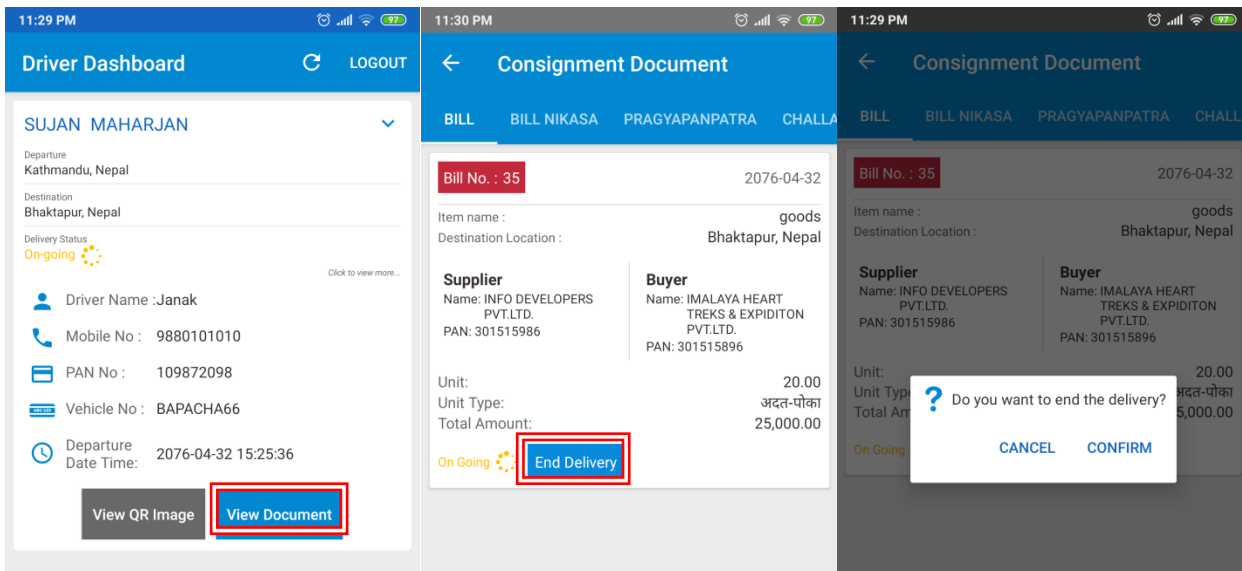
11:29 PM

Driver Dashboard

LOGOUT

SUJAN MAHARJAN

Departure
Kathmandu, Nepal

Destination
Bhaktapur, Nepal

Delivery Status
On-going

Click to view more...

Driver Name :Janak

Mobile No : 9880101010

PAN No : 109872098

Vehicle No : BAPACHA66

Departure Date Time: 2076-04-32 15:25:36

View QR Image

View Document

11:30 PM

Consignment Document

BILL BILL NIKASA PRAGYAPANPATRA CHALLA

Bill No. : 35

2076-04-32

Item name : goods

Destination Location : Bhaktapur, Nepal

Supplier
Name: INFO DEVELOPERS PVT.LTD.
PAN: 301515986

Buyer
Name: IMALAYA HEART TREKS & EXPIDITON PVT.LTD.
PAN: 301515896

Unit: 20.00

Unit Type: अदत-पोका

Total Amount: 25,000.00

On Going

End Delivery

11:29 PM

Consignment Document

BILL BILL NIKASA PRAGYAPANPATRA CHALL

Bill No. : 35

2076-04-32

Item name : goods

Destination Location : Bhaktapur, Nepal

Supplier
Name: INFO DEVELOPERS PVT.LTD.
PAN: 301515986

Buyer
Name: IMALAYA HEART TREKS & EXPIDITON PVT.LTD.
PAN: 301515896

Unit: 20.00

Unit Typ अदत-पोका

Total Am 5,000.00

On Going

Do you want to end the delivery?

CANCEL CONFIRM